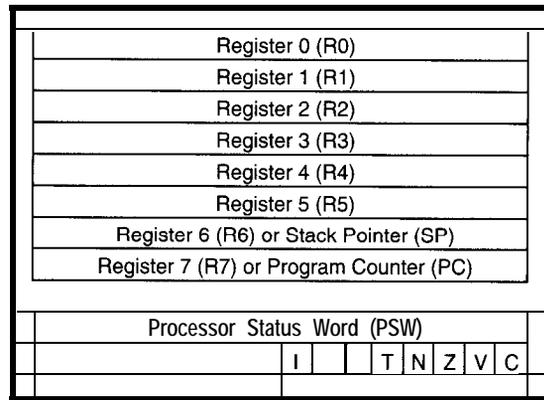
Register 0 (R0)
Register 1 (R1)
Register 2 (R2)
Register 3 (R3)
Register 4 (R4)
Register 5 (R5)
Register 6 (R6) or Stack Pointer (SP)
Register 7 (R7) or Program Counter (PC)

Processor Status Word (PSW)

| I | | | T | N | Z | V | C |
|---|---|---|---|---|---|---|---|